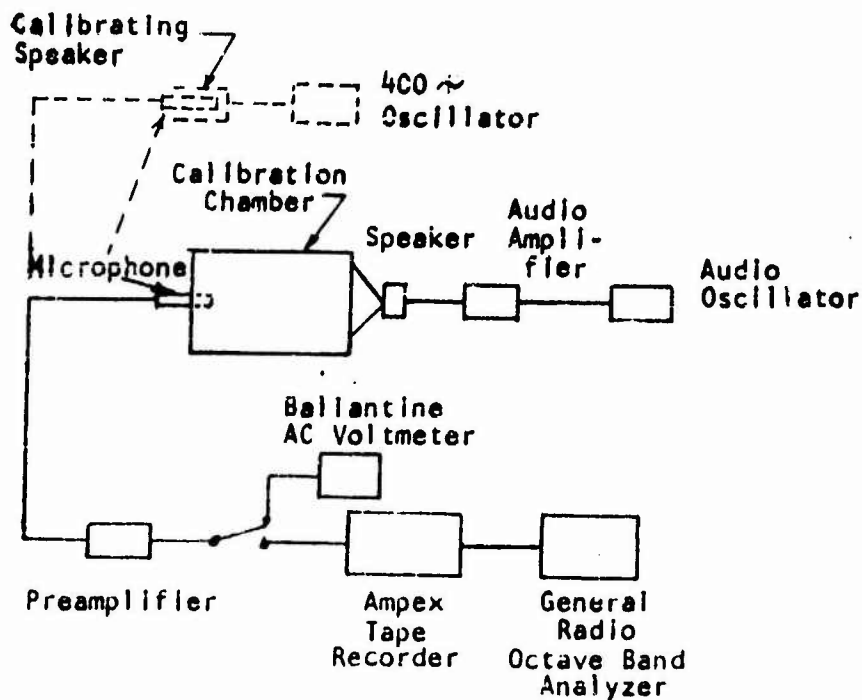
Calibrating Speaker

4CO ~ Oscillator

Calibration Chamber

Speaker

Audio Amplifier

Audio Oscillator

Microphone

Ballantine AC Voltmeter

Preamplifier

Ampex Tape Recorder

General Radio Octave Band Analyzer